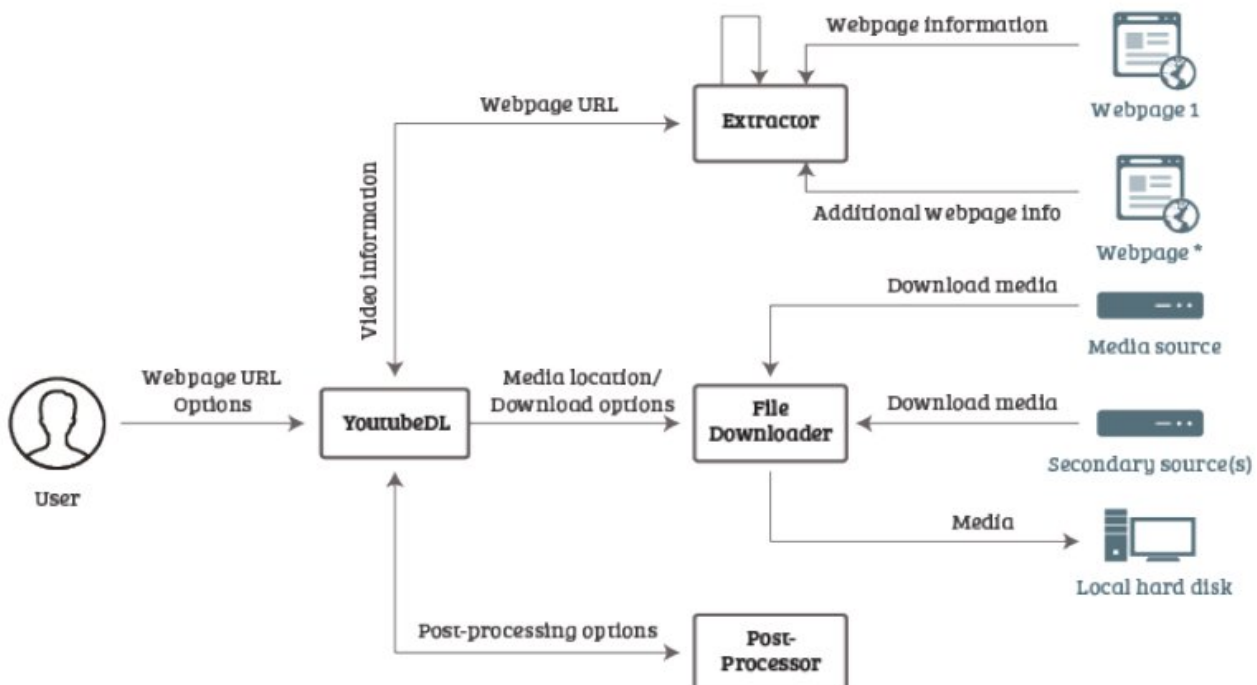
Webpage information

Webpage URL

Extractor

Webpage 1

Video information

Additional webpage info

Webpage *

Download media

Media source

Webpage URL
Options

YoutubeDL

Media location/
Download options

File
Downloader

Download media

Secondary source(s)

User

Media

Local hard disk

Post-processing options

Post-
Processor